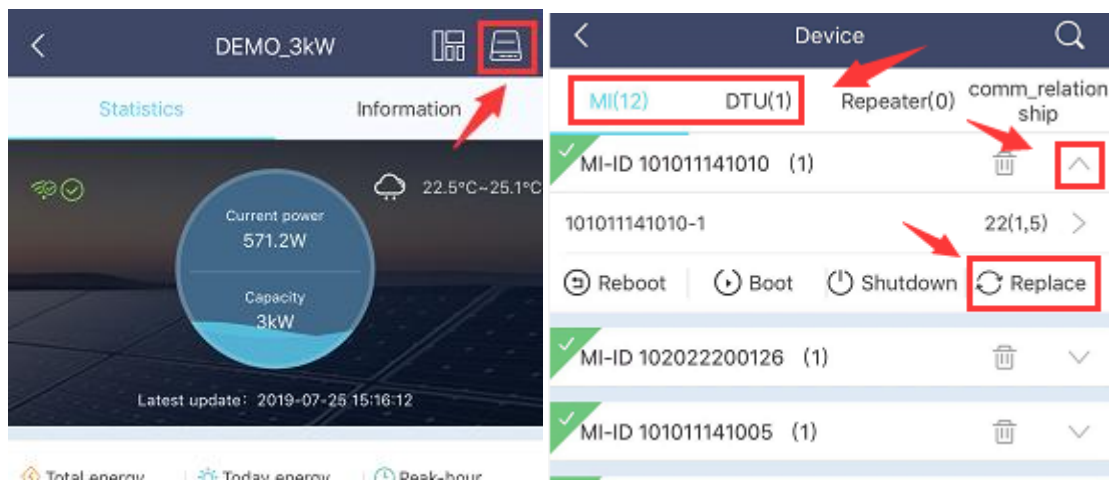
DEMO_3kW

Statistics Information

22.5°C~25.1°C

Current power
571.2W

Capacity
3kW

Latest update: 2019-07-25 15:16:12

Total energy | Today energy | Peak-hour

Device

MI(12) DTU(1) Repeater(0) comm_relationship

MI-ID 101011141010 (1)

101011141010-1 22(1,5)

Reboot Boot Shutdown Replace

MI-ID 102022200126 (1)

MI-ID 101011141005 (1)